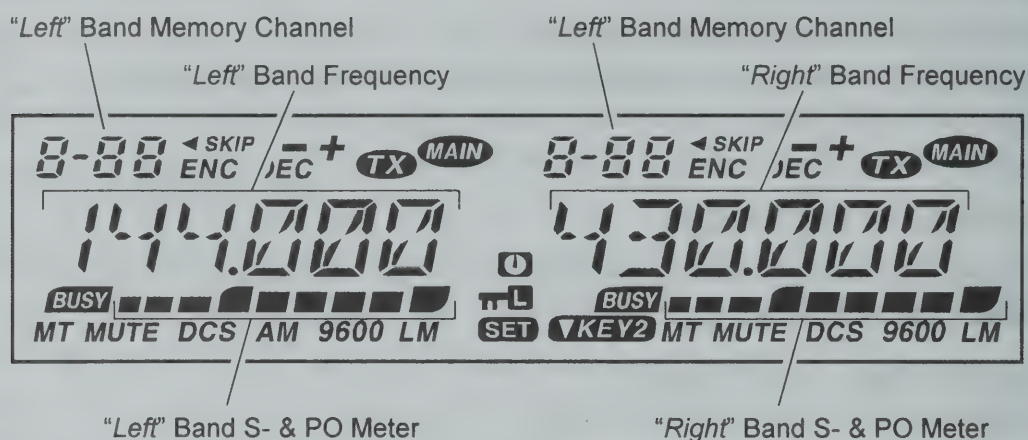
"Left" Band Memory Channel

"Left" Band Frequency

"Left" Band Memory Channel

"Right" Band Frequency

8-88 ◄SKIP ENC DEC − + TX MAIN

144.000

BUSY

MT MUTE DCS AM 9600 LM

8-88 ◄SKIP ENC DEC − + TX MAIN

430.000

BUSY

▼KEY2 MT MUTE DCS 9600 LM

L

SET

"Left" Band S- & PO Meter

"Right" Band S- & PO Meter